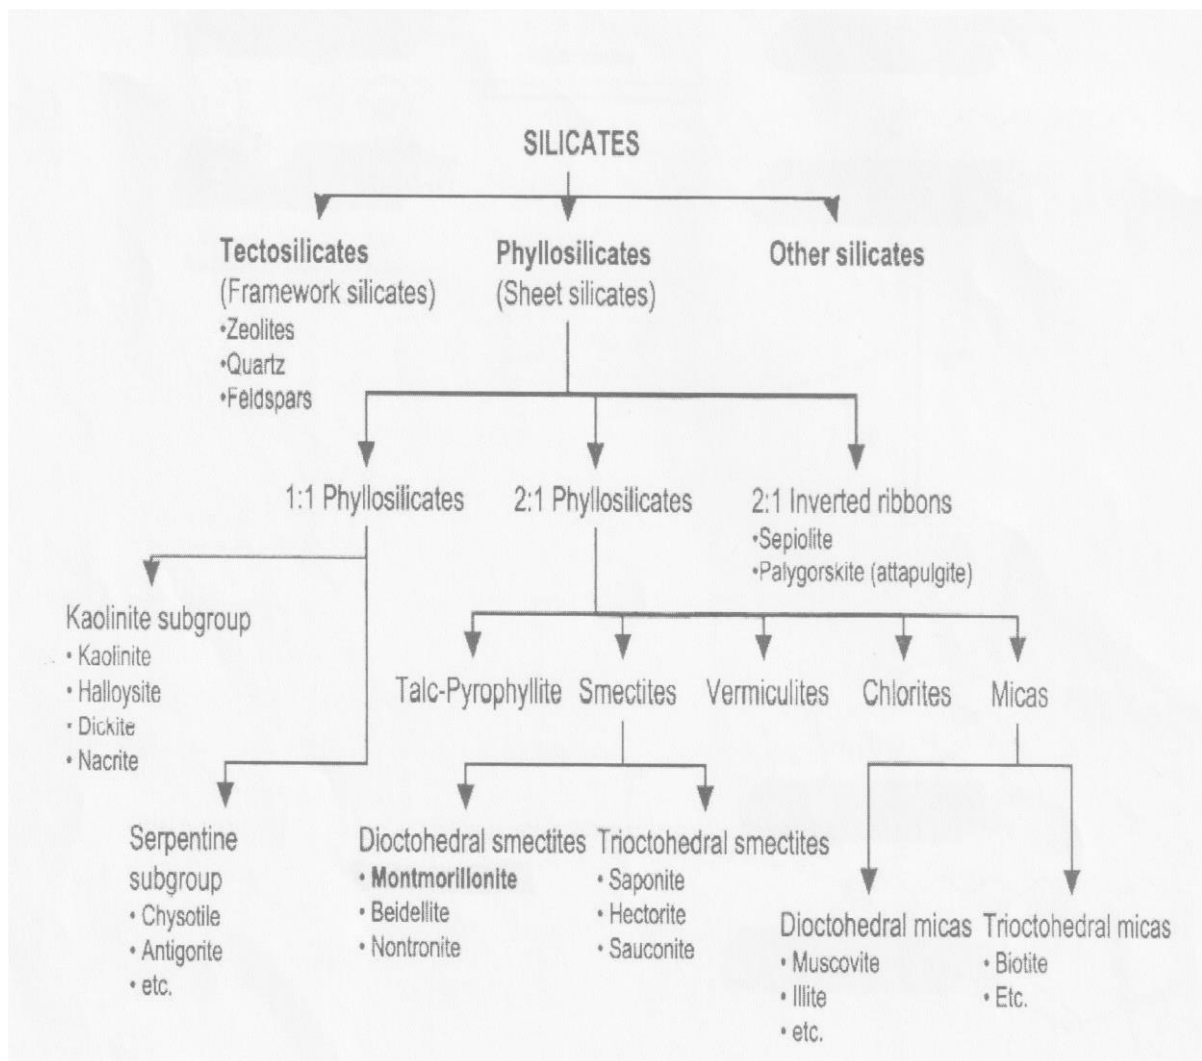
SILICATES

Tectosilicates
(Framework silicates)
•Zeolites
•Quartz
•Feldspars

Phyllosilicates
(Sheet silicates)

Other silicates

1:1 Phyllosilicates

2:1 Phyllosilicates

2:1 Inverted ribbons
•Sepiolite
•Palygorskite (attapulgite)

Kaolinite subgroup
• Kaolinite
• Halloysite
• Dickite
• Nacrite

Talc-Pyrophyllite

Smectites

Vermiculites

Chlorites

Micas

Serpentine subgroup
• Chysotile
• Antigorite
• etc.

Dioctohedral smectites
• Montmorillonite
• Beidellite
• Nontronite

Trioctohedral smectites
• Saponite
• Hectorite
• Sauconite

Dioctohedral micas
• Muscovite
• Illite
• etc.

Trioctohedral micas
• Biotite
• Etc.